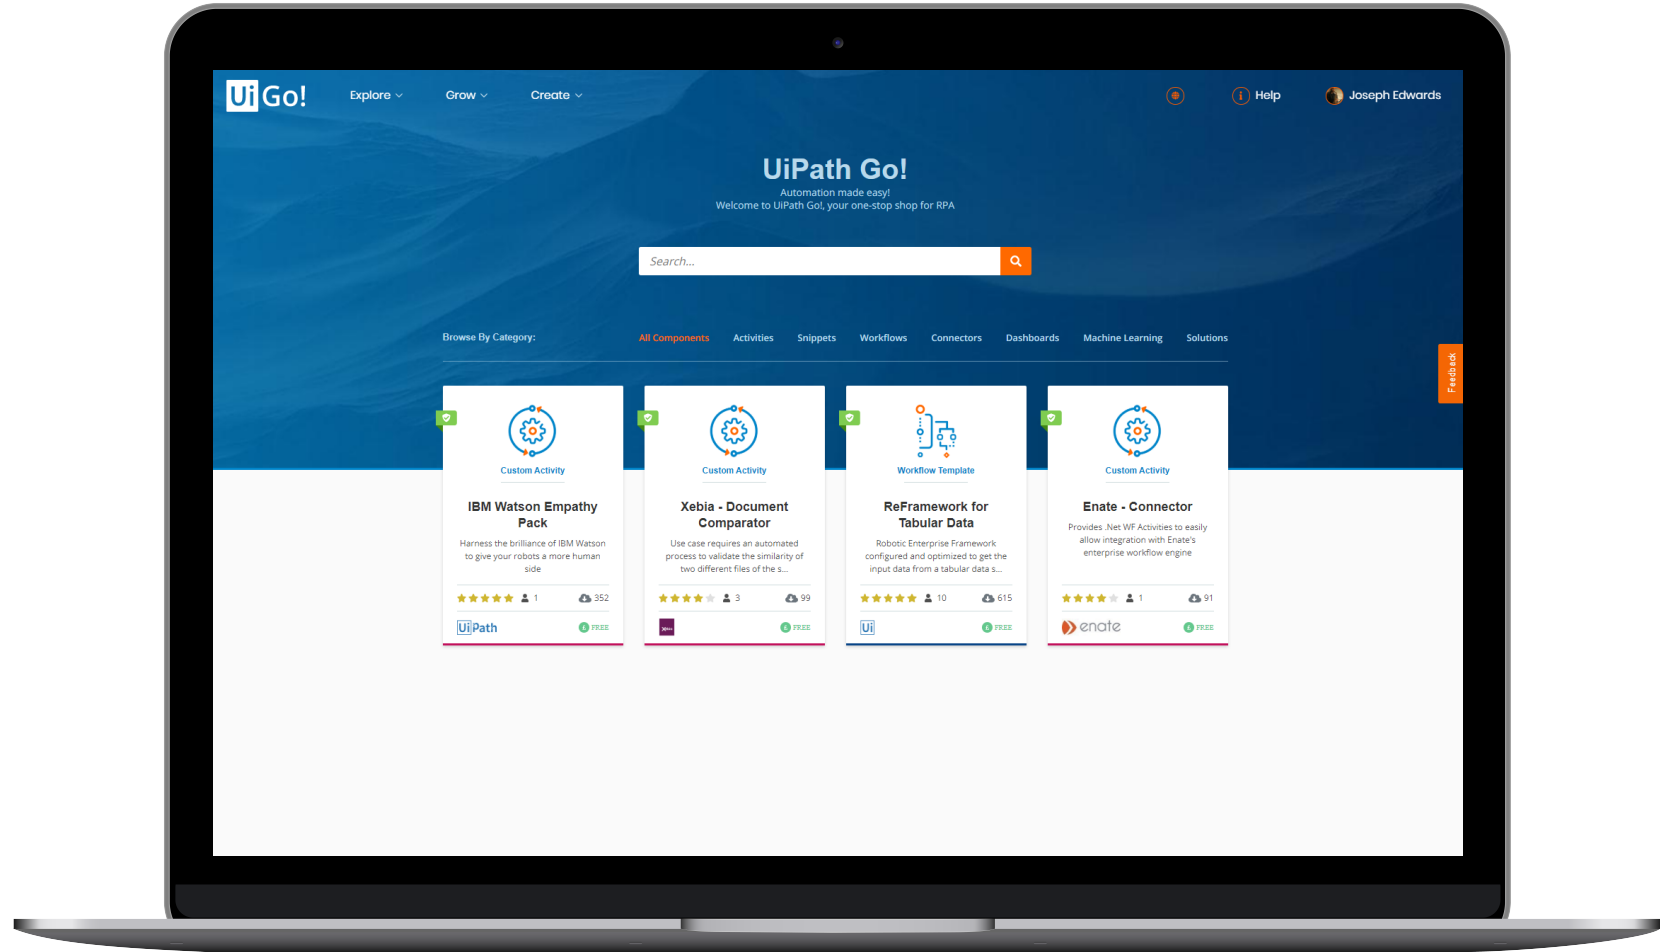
Ui Go!

Explore Grow Create

Help Joseph Edwards

UiPath Go!

Automation made easy!
Welcome to UiPath Go!, your one-stop shop for RPA

Search...

Browse By Category:

All Components Activities Snippets Workflows Connectors Dashboards Machine Learning Solutions

Feedback

Custom Activity

IBM Watson Empathy Pack

Harness the brilliance of IBM Watson to give your robots a more human side

1 352

UiPath FREE

Custom Activity

Xebia - Document Comparator

Use case requires an automated process to validate the similarity of two different files of the s...

3 99

FREE

Workflow Template

ReFramework for Tabular Data

Robotic Enterprise Framework configured and optimized to get the input data from a tabular data s...

10 615

Ui FREE

Custom Activity

Enate - Connector

Provides .Net WF Activities to easily allow integration with Enate's enterprise workflow engine

1 91

enate FREE